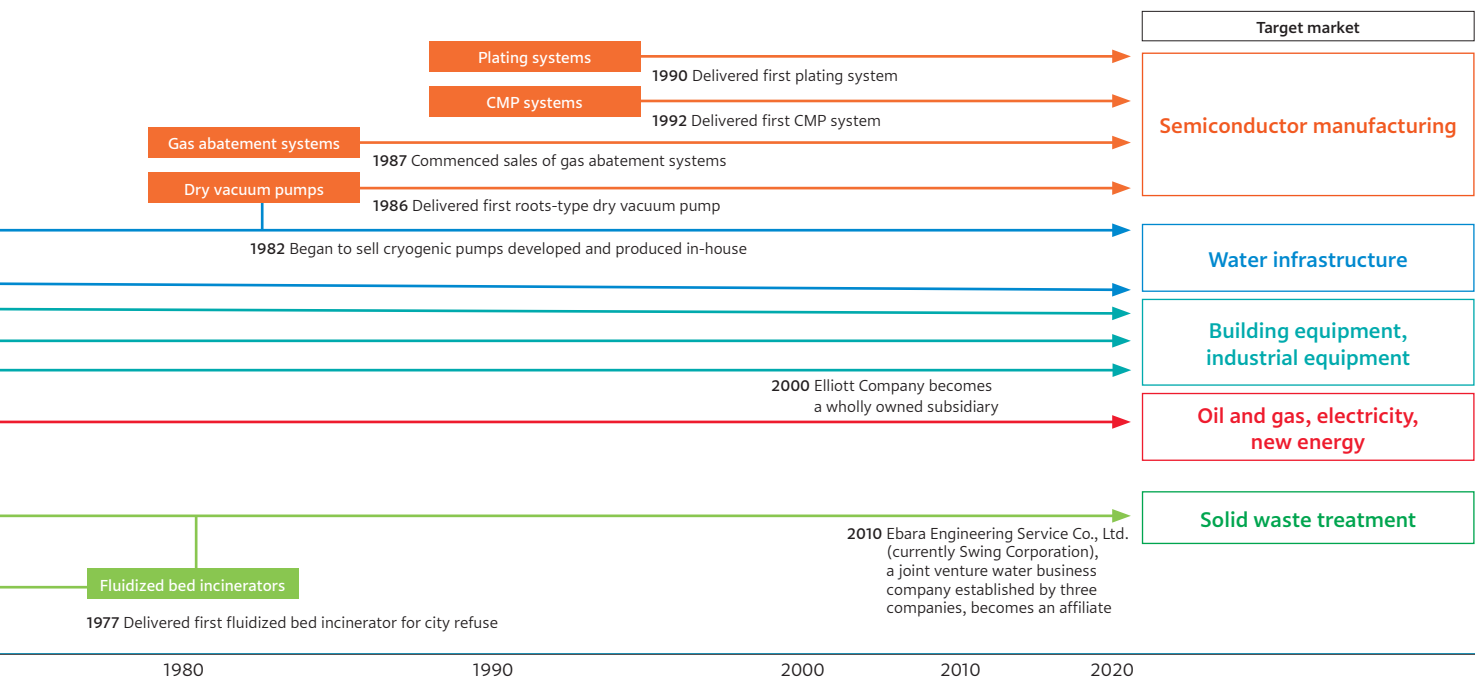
Target market

Plating systems

1990 Delivered first plating system

CMP systems

1992 Delivered first CMP system

Gas abatement systems

1987 Commenced sales of gas abatement systems

Dry vacuum pumps

1986 Delivered first roots-type dry vacuum pump

Semiconductor manufacturing

1982 Began to sell cryogenic pumps developed and produced in-house

Water infrastructure

Building equipment, industrial equipment

2000 Elliott Company becomes a wholly owned subsidiary

Oil and gas, electricity, new energy

Solid waste treatment

2010 Ebara Engineering Service Co., Ltd. (currently Swing Corporation), a joint venture water business company established by three companies, becomes an affiliate

Fluidized bed incinerators

1977 Delivered first fluidized bed incinerator for city refuse

1980 1990 2000 2010 2020